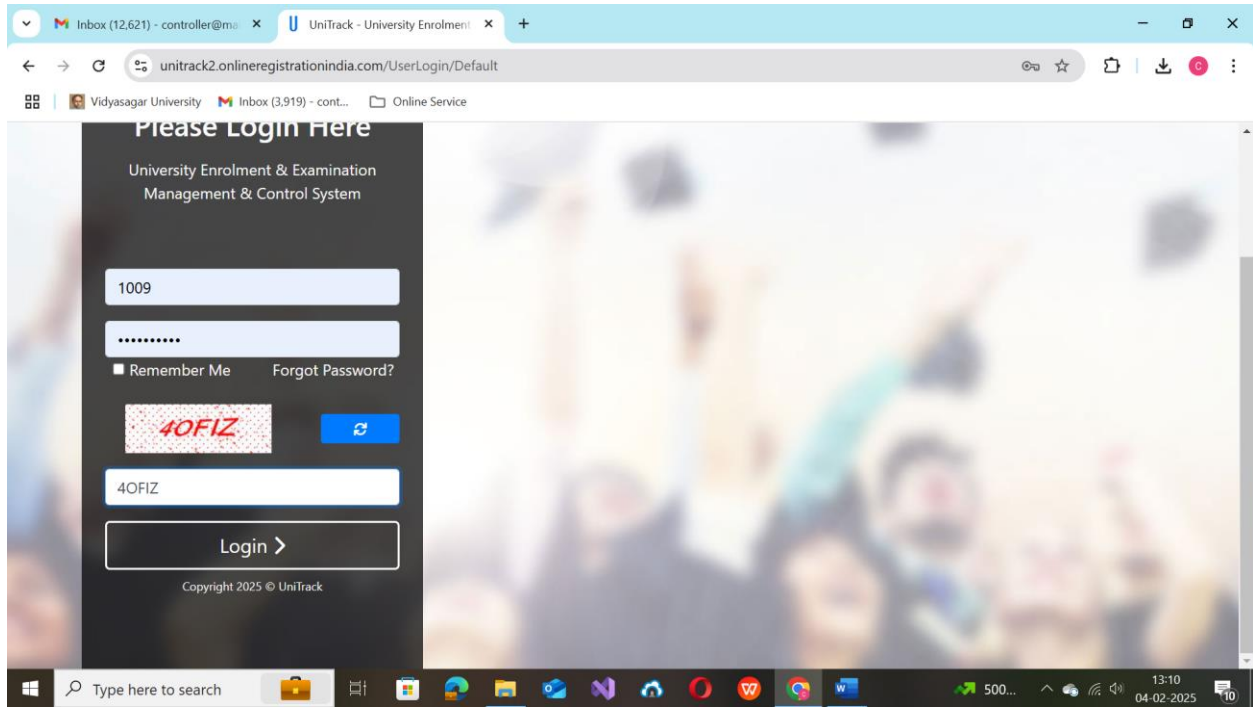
Inbox (12,621) - controller@ma ×
UniTrack - University Enrolment ×
+

unitrack2.onlineregistrationindia.com/UserLogin/Default

Vidyasagar University
Inbox (3,919) - cont...
Online Service

Please Login Here

University Enrolment & Examination Management & Control System

1009

••••••••••

Remember Me
Forgot Password?

4OFIZ

4OFIZ

Login >

Copyright 2025 © UniTrack

Type here to search

500...

13:10
04-02-2025

10